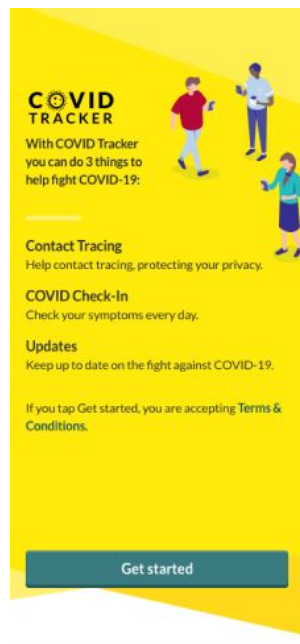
COVID TRACKER

With COVID Tracker you can do 3 things to help fight COVID-19:

Contact Tracing
Help contact tracing, protecting your privacy.

COVID Check-In
Check your symptoms every day.

Updates
Keep up to date on the fight against COVID-19.

If you tap Get started, you are accepting Terms & Conditions.

Get started